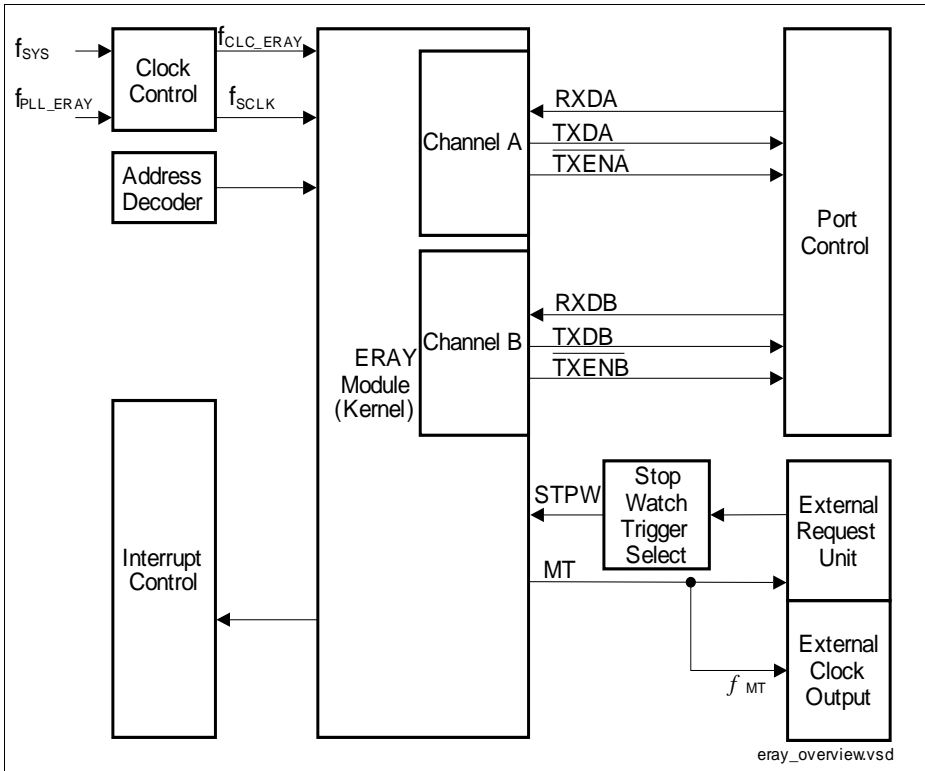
$f_{SYS}$

$f_{PLL\_ERAY}$

Clock Control

$f_{CLC\_ERAY}$

$f_{SCLK}$

Address Decoder

Channel A

RXDA

TXDA

$\overline{TXENA}$

Port Control

Channel B

RXDB

TXDB

$\overline{TXENB}$

ERAY Module (Kernel)

Interrupt Control

STPW

Stop Watch Trigger Select

External Request Unit

MT

External Clock Output

$f_{MT}$

eray_overview.vsd